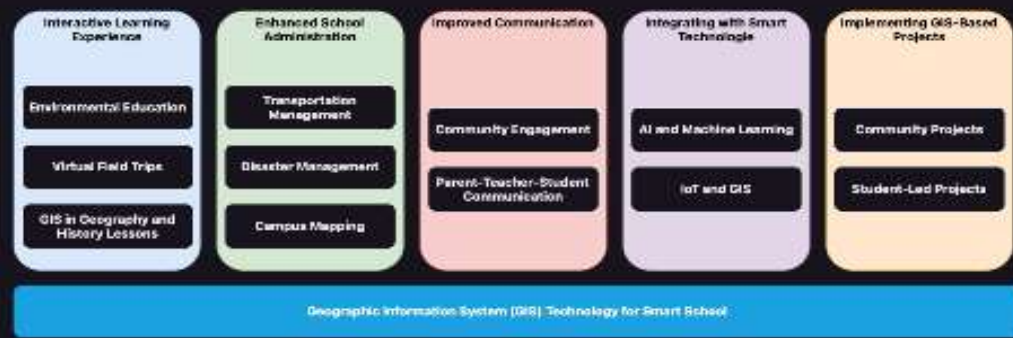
Interactive Learning Experience

Environmental Education

Virtual Field Trips

GIS in Geography and History Lessons

Enhanced School Administration

Transportation Management

Disaster Management

Campus Mapping

Improved Communication

Community Engagement

Parent-Teacher-Student Communication

Integrating with Smart Technologie

AI and Machine Learning

IoT and GIS

Implementing GIS-Based Projects

Community Projects

Student-Led Projects

Geographic Information System (GIS) Technology for Smart School